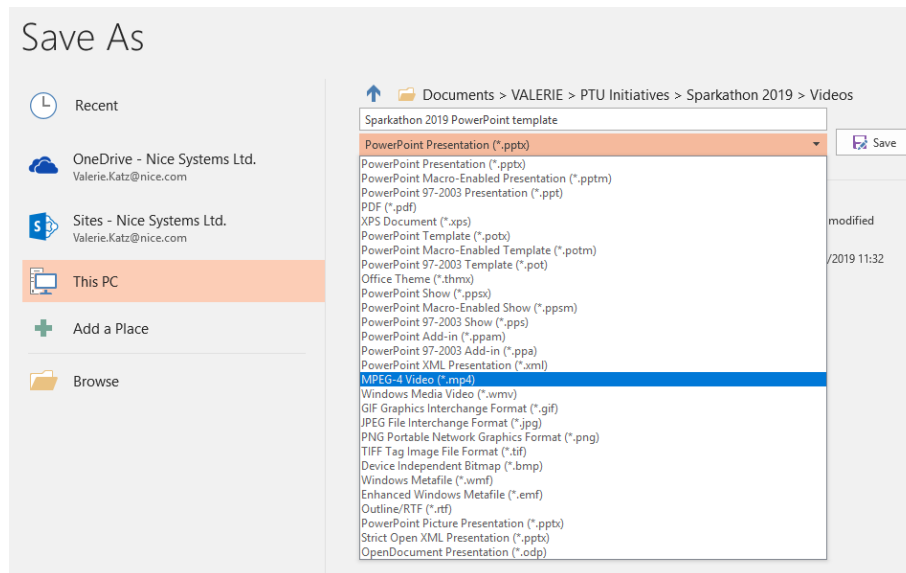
Save As

Recent

OneDrive - Nice Systems Ltd.
Valerie.Katz@nice.com

Sites - Nice Systems Ltd.
Valerie.Katz@nice.com

This PC

Add a Place

Browse

Documents > VALERIE > PTU Initiatives > Sparkathon 2019 > Videos

Sparkathon 2019 PowerPoint template

PowerPoint Presentation (*.pptx)

Save

PowerPoint Presentation (*.pptx)
PowerPoint Macro-Enabled Presentation (*.pptm)
PowerPoint 97-2003 Presentation (*.ppt)
PDF (*.pdf)
XPS Document (*.xps)
PowerPoint Template (*.potx)
PowerPoint Macro-Enabled Template (*.potm)
PowerPoint 97-2003 Template (*.pot)
Office Theme (*.thmx)
PowerPoint Show (*.ppsx)
PowerPoint Macro-Enabled Show (*.ppsm)
PowerPoint 97-2003 Show (*.pps)
PowerPoint Add-in (*.ppam)
PowerPoint 97-2003 Add-in (*.ppa)
PowerPoint XML Presentation (*.xml)
MPEG-4 Video (*.mp4)
Windows Media Video (*.wmv)
GIF Graphics Interchange Format (*.gif)
JPEG File Interchange Format (*.jpg)
PNG Portable Network Graphics Format (*.png)
TIFF Tag Image File Format (*.tif)
Device Independent Bitmap (*.bmp)
Windows Metafile (*.wmf)
Enhanced Windows Metafile (*.emf)
Outline/RTF (*.rtf)
PowerPoint Picture Presentation (*.pptx)
Strict Open XML Presentation (*.pptx)
OpenDocument Presentation (*.odp)

modified

/2019 11:32